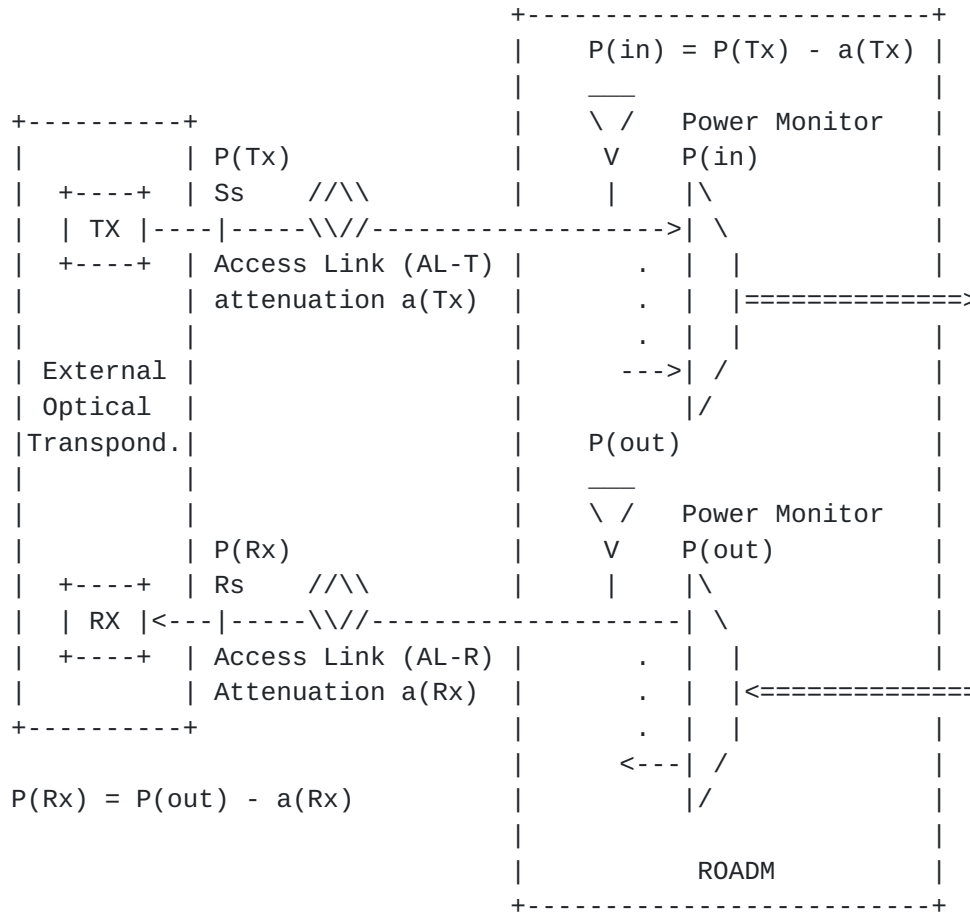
P(in) = P(Tx) - a(Tx)

Power Monitor P(in)

P(Tx)
Ss

TX

Access Link (AL-T)
attenuation a(Tx)

External Optical Transpond.

P(out)

Power Monitor P(out)

P(Rx)
Rs

RX

Access Link (AL-R)
Attenuation a(Rx)

P(Rx) = P(out) - a(Rx)

ROADM